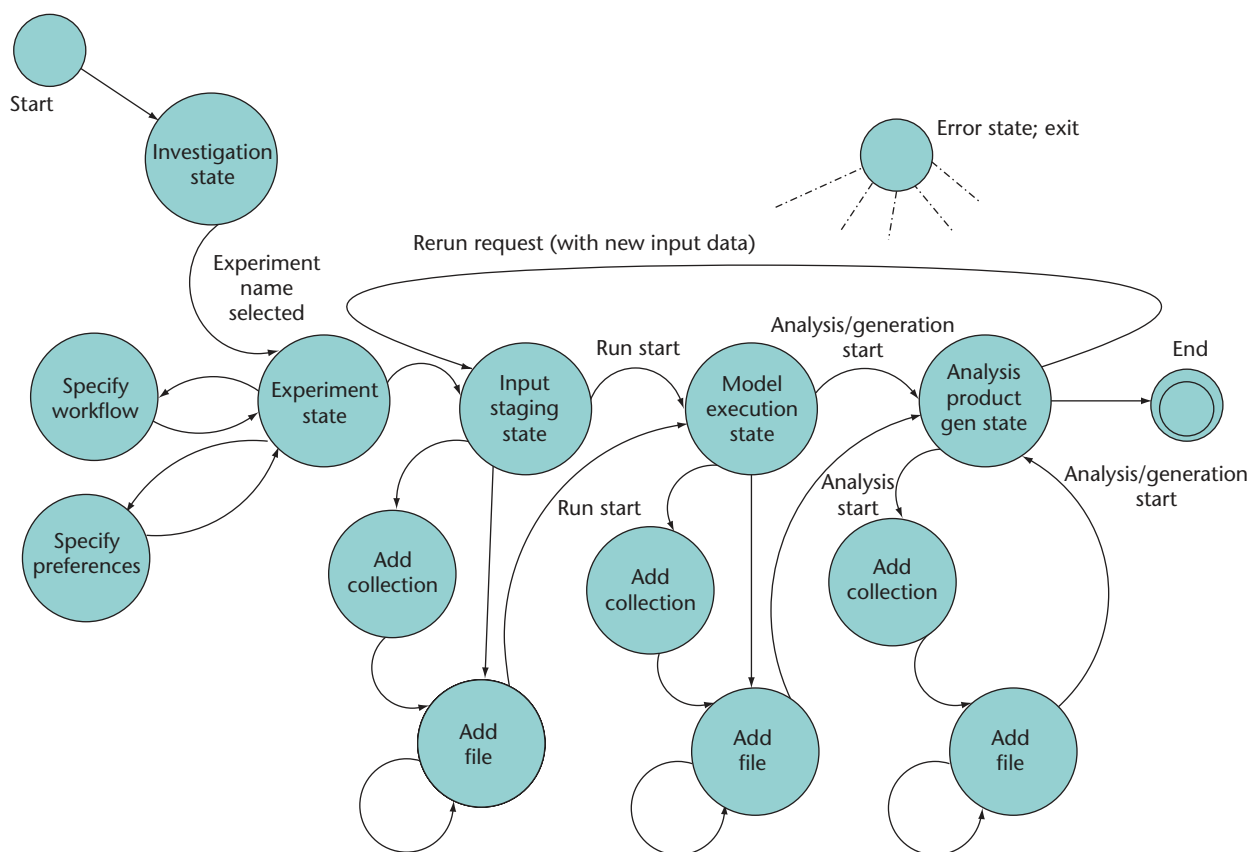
Start

Investigation state

Error state; exit

Rerun request (with new input data)

Experiment name selected

Specify workflow

Experiment state

Input staging state

Run start

Model execution state

Analysis/generation start

Analysis product gen state

End

Specify preferences

Add collection

Run start

Add collection

Analysis start

Add collection

Analysis/generation start

Add file

Add file

Add file